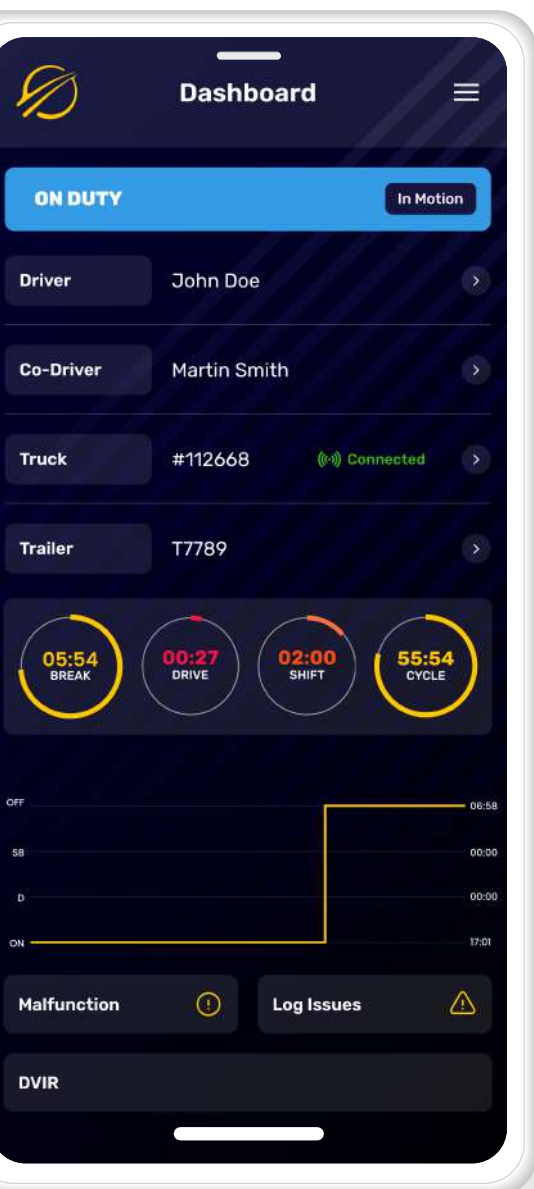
Dashboard

ON DUTY
In Motion

Driver
John Doe

Co-Driver
Martin Smith

Truck
#112668
Connected

Trailer
T7789

05:54
BREAK

00:27
DRIVE

02:00
SHIFT

55:54
CYCLE

OFF
SB
D
ON

06:58
00:00
00:00
17:01

Malfunction

Log Issues

DVIR